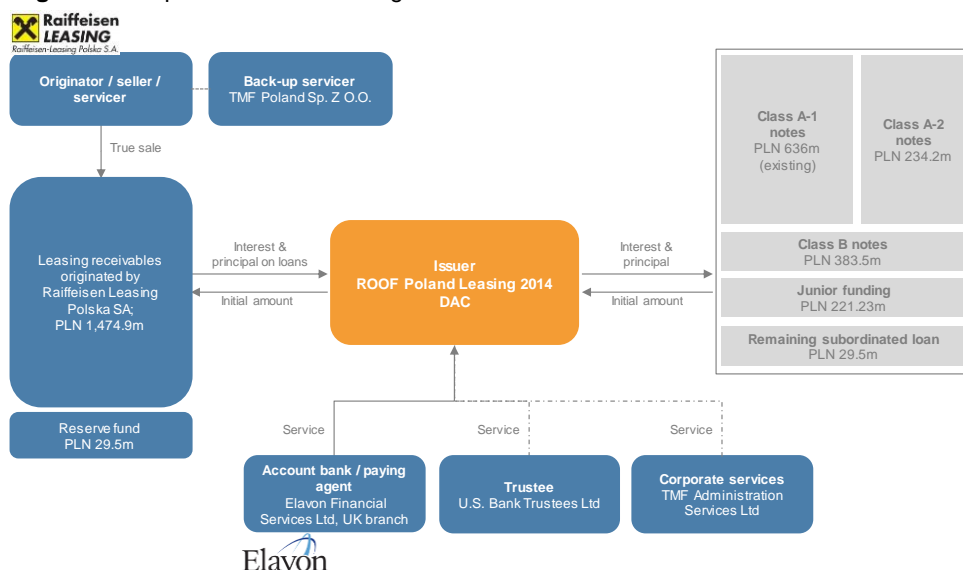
Raiffeisen LEASING
Raiffeisen-Leasing Polska S.A.

Originator / seller / servicer

Back-up servicer
TMF Poland Sp. Z O.O.

True sale

Leasing receivables originated by Raiffeisen Leasing Polska SA;
PLN 1,474.9m

Reserve fund
PLN 29.5m

Interest & principal on loans

Initial amount

Issuer
ROOF Poland Leasing 2014 DAC

Interest & principal

Initial amount

Class A-1 notes
PLN 636m
(existing)

Class A-2 notes
PLN 234.2m

Class B notes
PLN 383.5m

Junior funding
PLN 221.23m

Remaining subordinated loan
PLN 29.5m

Service

Service

Service

Account bank / paying agent
Elavon Financial Services Ltd, UK branch

Trustee
U.S. Bank Trustees Ltd

Corporate services
TMF Administration Services Ltd

Elavon